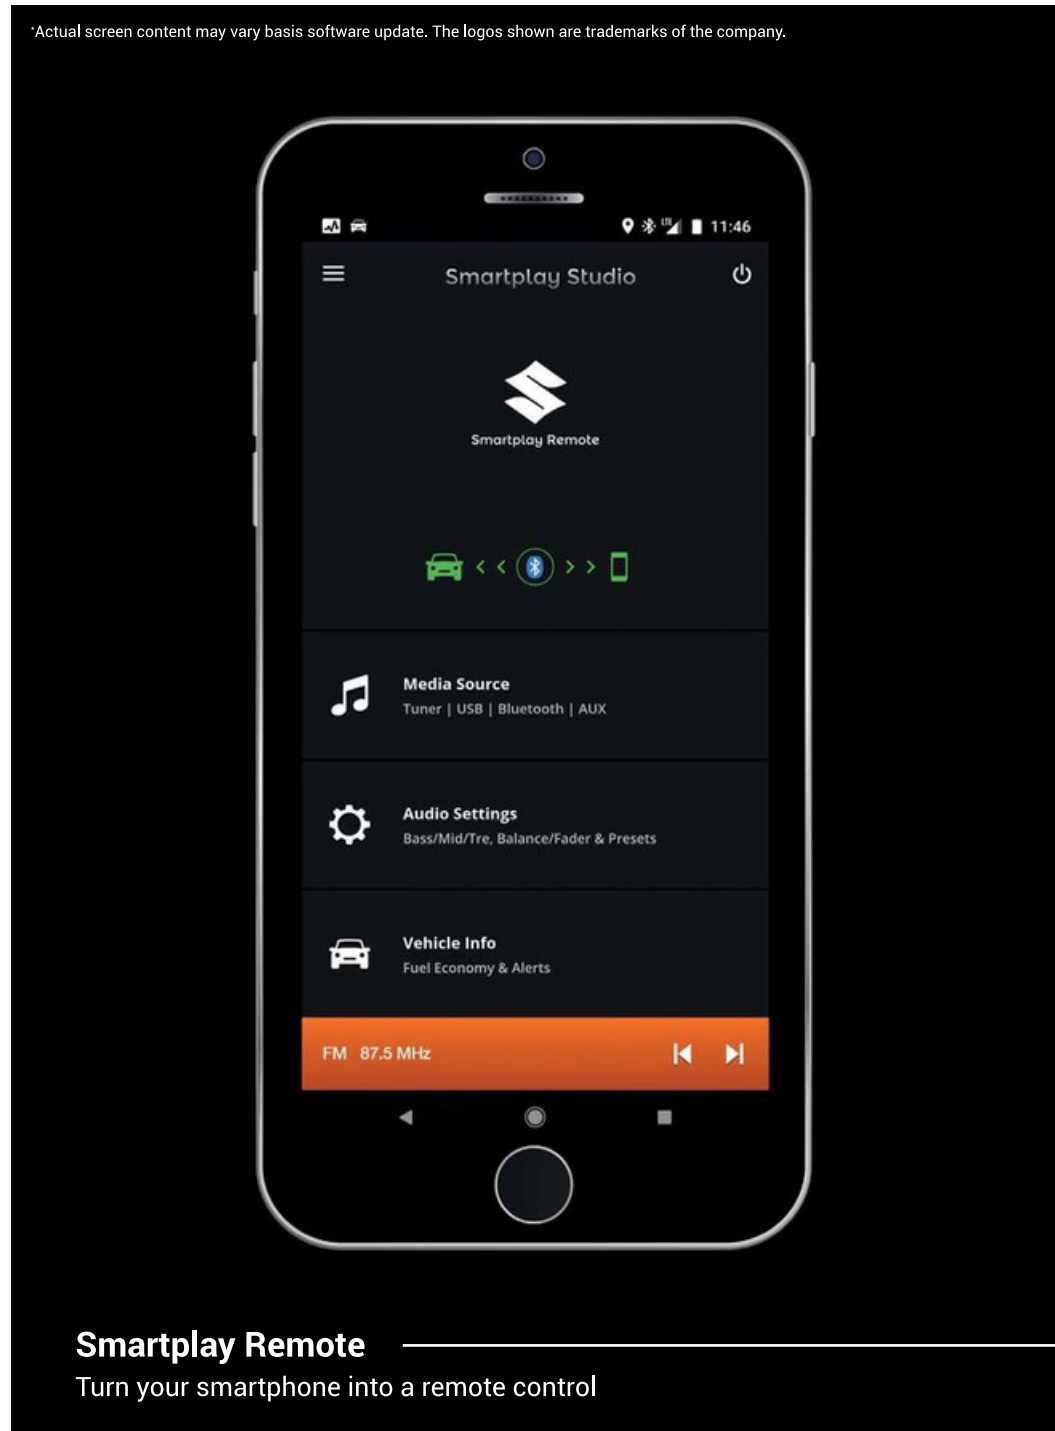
*Actual screen content may vary basis software update. The logos shown are trademarks of the company.

11:46

Smartplay Studio

Smartplay Remote

Media Source
Tuner | USB | Bluetooth | AUX

Audio Settings
Bass/Mid/Tre, Balance/Fader & Presets

Vehicle Info
Fuel Economy & Alerts

FM 87.5 MHz

Smartplay Remote
Turn your smartphone into a remote control